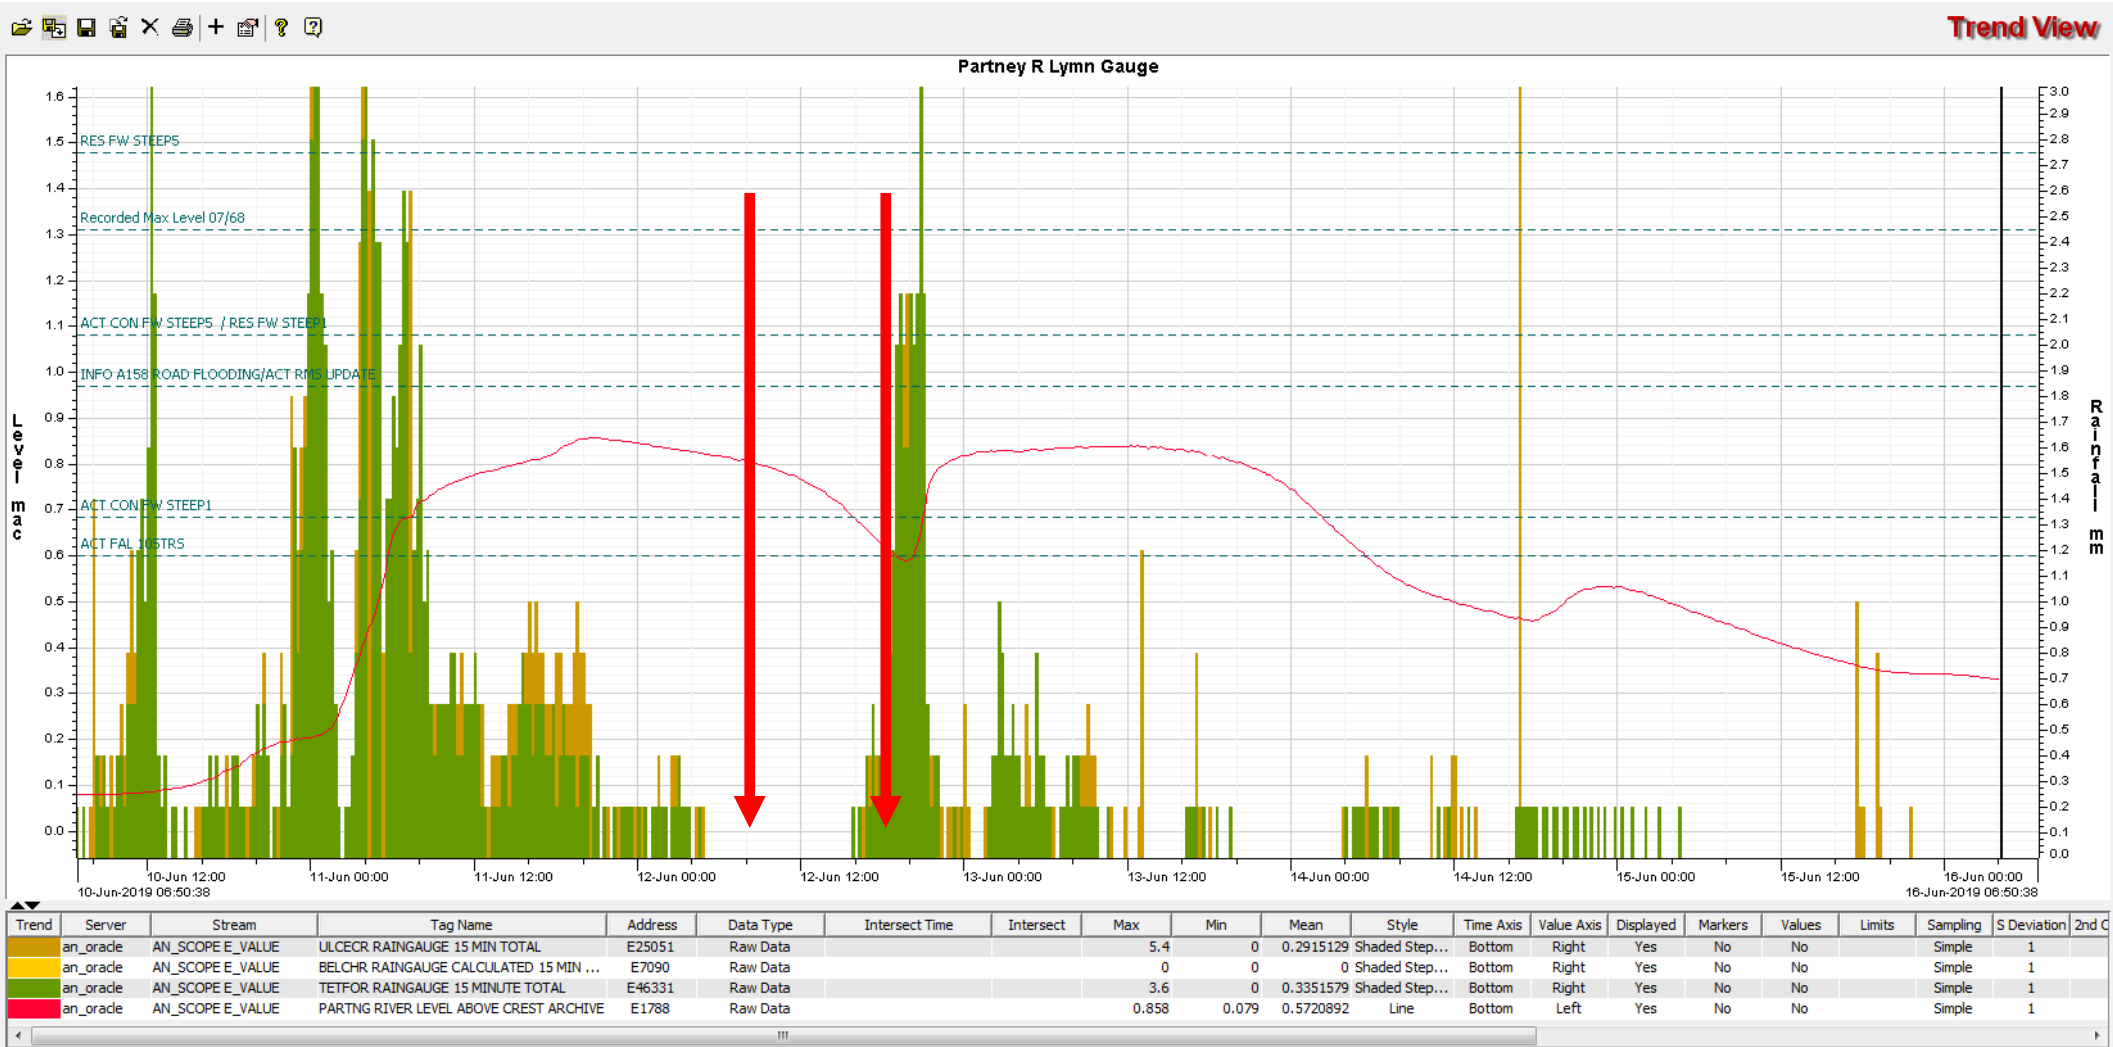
Trend View

Partney R Lymn Gauge

Level mac

Rainfall mm

1.6
1.5
1.4
1.3
1.2
1.1
1.0
0.9
0.8
0.7
0.6
0.5
0.4
0.3
0.2
0.1
0.0

3.0
2.9
2.8
2.7
2.6
2.5
2.4
2.3
2.2
2.1
2.0
1.9
1.8
1.7
1.6
1.5
1.4
1.3
1.2
1.1
1.0
0.9
0.8
0.7
0.6
0.5
0.4
0.3
0.2
0.1
0.0

RES FW STEEP5
Recorded Max Level 07/68
ACT CON FW STEEP5 / RES FW STEEP1
INFO A158 ROAD FLOODING/ACT RMS UPDATE
ACT CON FW STEEP1
ACT FAL 105TRS

10-Jun 12:00
11-Jun 00:00
11-Jun 12:00
12-Jun 00:00
12-Jun 12:00
13-Jun 00:00
13-Jun 12:00
14-Jun 00:00
14-Jun 12:00
15-Jun 00:00
15-Jun 12:00
16-Jun 00:00
10-Jun-2019 06:50:38
16-Jun-2019 06:50:38

| Trend | Server | Stream | Tag Name | Address | Data Type | Intersect Time | Intersect | Max | Min | Mean | Style | Time Axis | Value Axis | Displayed | Markers | Values | Limits | Sampling | S Deviation | 2nd C |
|---|---|---|---|---|---|---|---|---|---|---|---|---|---|---|---|---|---|---|---|---|
| | an_oracle | AN_SCOPE E_VALUE | ULCECR RAINGAUGE 15 MIN TOTAL | E25051 | Raw Data | | | 5.4 | 0 | 0.2915129 | Shaded Step... | Bottom | Right | Yes | No | No | | Simple | 1 | |
| | an_oracle | AN_SCOPE E_VALUE | BELCHR RAINGAUGE CALCULATED 15 MIN ... | E7090 | Raw Data | | | 0 | 0 | 0 | Shaded Step... | Bottom | Right | Yes | No | No | | Simple | 1 | |
| | an_oracle | AN_SCOPE E_VALUE | TETFOR RAINGAUGE 15 MINUTE TOTAL | E46331 | Raw Data | | | 3.6 | 0 | 0.3351579 | Shaded Step... | Bottom | Right | Yes | No | No | | Simple | 1 | |
| | an_oracle | AN_SCOPE E_VALUE | PARTNG RIVER LEVEL ABOVE CREST ARCHIVE | E1788 | Raw Data | | | 0.858 | 0.079 | 0.5720892 | Line | Bottom | Left | Yes | No | No | | Simple | 1 | |